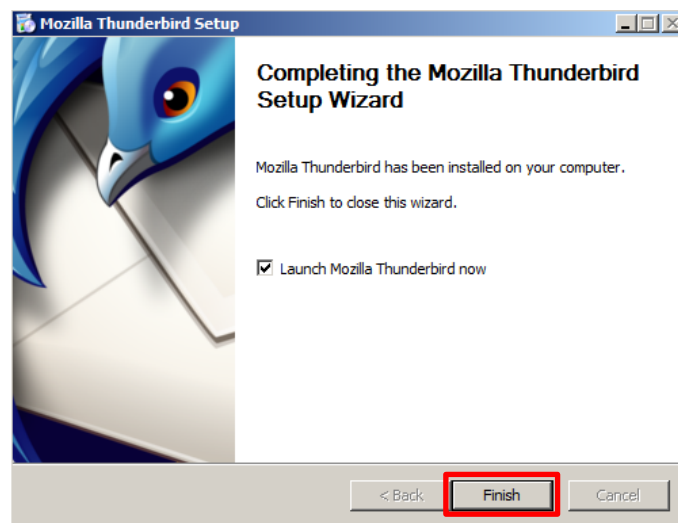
Mozilla Thunderbird Setup

Completing the Mozilla Thunderbird Setup Wizard

Mozilla Thunderbird has been installed on your computer.

Click Finish to close this wizard.

Launch Mozilla Thunderbird now

< Back

Finish

Cancel